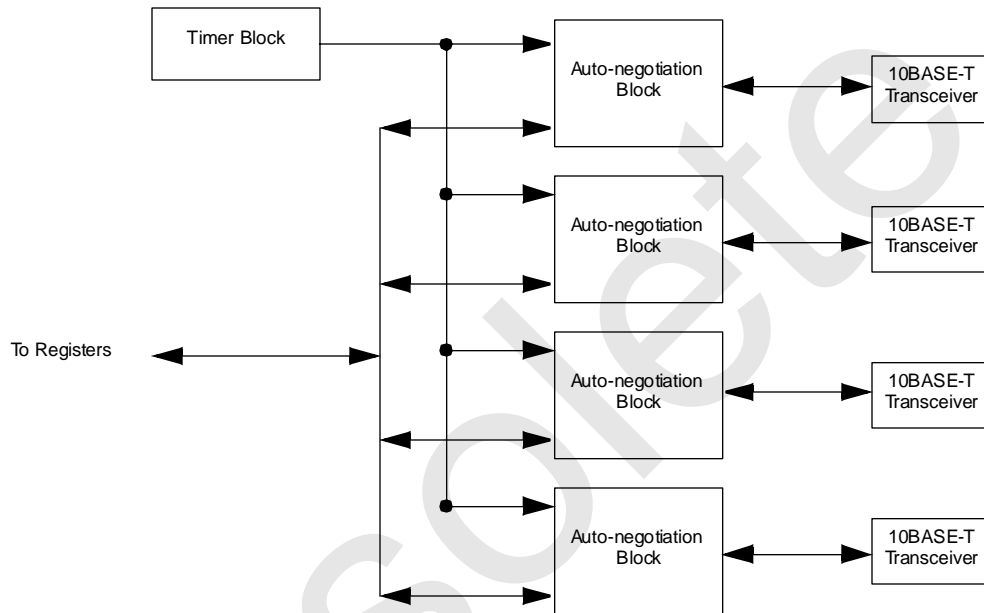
Timer Block

Auto-negotiation Block

10BASE-T Transceiver

Auto-negotiation Block

10BASE-T Transceiver

To Registers

Auto-negotiation Block

10BASE-T Transceiver

Auto-negotiation Block

10BASE-T Transceiver

Obsolete